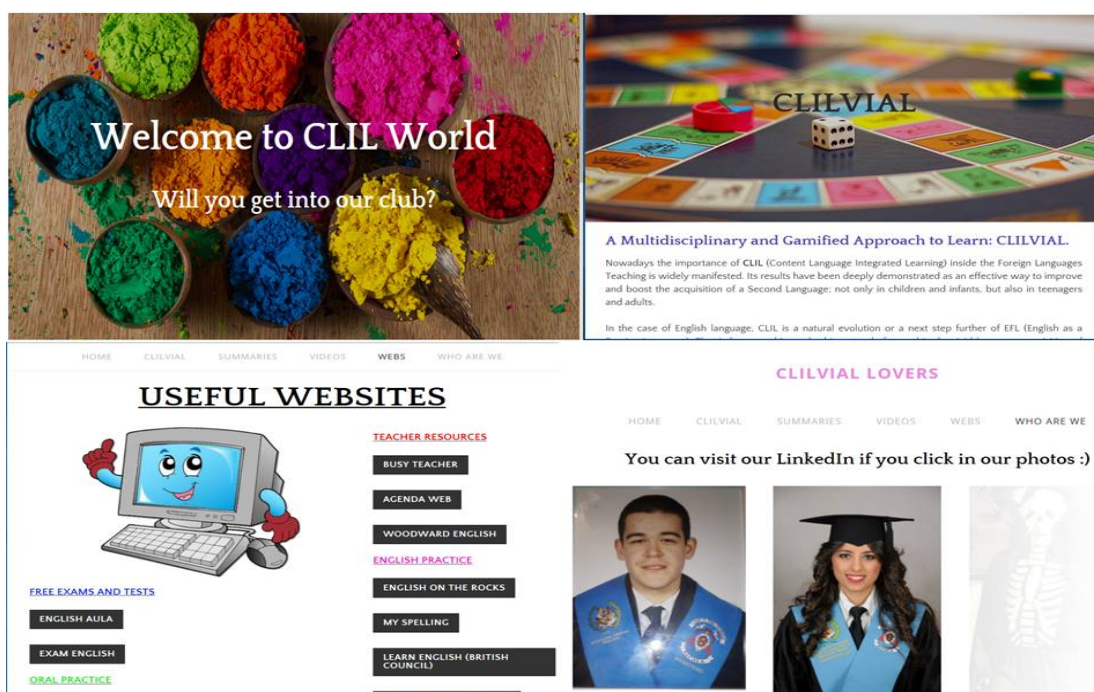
Welcome to CLIL World

Will you get into our club?

CLILVIAL

A Multidisciplinary and Gamified Approach to Learn: CLILVIAL.

Nowadays the importance of CLIL (Content Language Integrated Learning) inside the Foreign Languages Teaching is widely manifested. Its results have been deeply demonstrated as an effective way to improve and boost the acquisition of a Second Language; not only in children and infants, but also in teenagers and adults.

In the case of English language, CLIL is a natural evolution or a next step further of EFL (English as a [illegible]

HOME CLILVIAL SUMMARIES VIDEOS WEBS WHO ARE WE

USEFUL WEBSITES

TEACHER RESOURCES

BUSY TEACHER

AGENDA WEB

WOODWARD ENGLISH

ENGLISH PRACTICE

ENGLISH ON THE ROCKS

MY SPELLING

LEARN ENGLISH (BRITISH COUNCIL)

FREE EXAMS AND TESTS

ENGLISH AULA

EXAM ENGLISH

ORAL PRACTICE

CLILVIAL LOVERS

HOME CLILVIAL SUMMARIES VIDEOS WEBS WHO ARE WE

You can visit our LinkedIn if you click in our photos :)